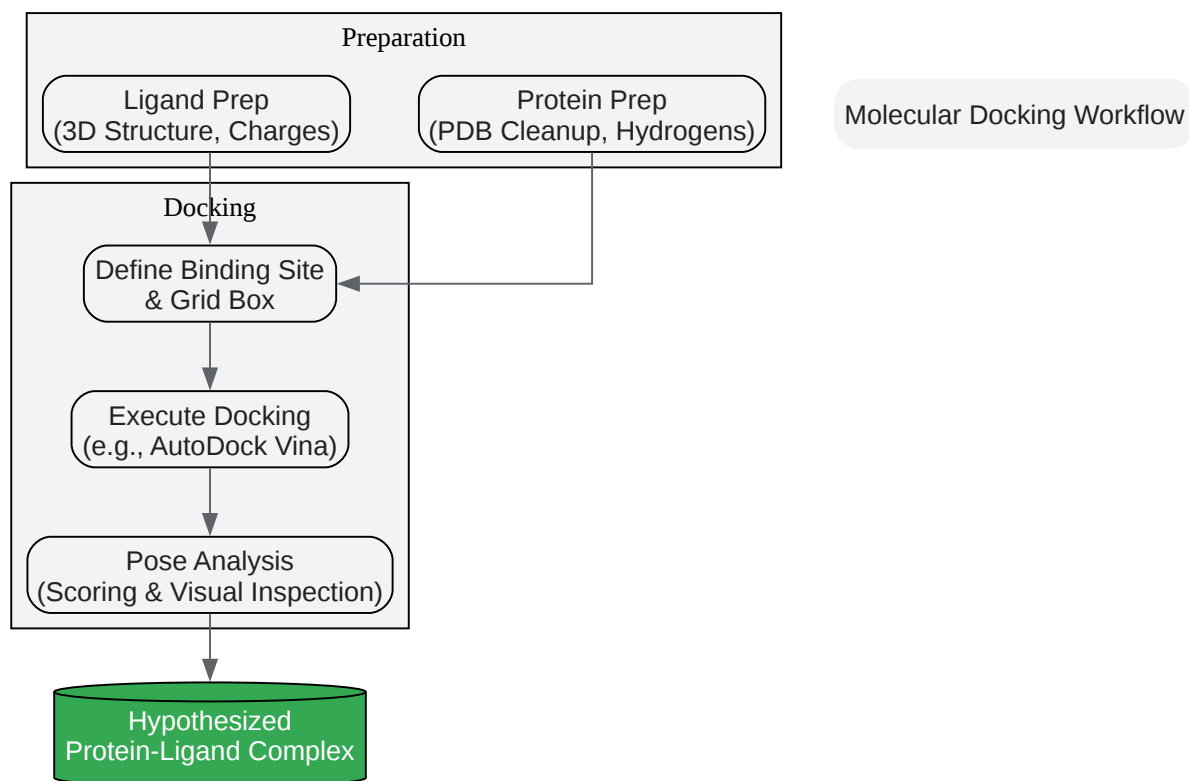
Preparation

Ligand Prep
(3D Structure, Charges)

Protein Prep
(PDB Cleanup, Hydrogens)

Molecular Docking Workflow

Docking

Define Binding Site
& Grid Box

Execute Docking
(e.g., AutoDock Vina)

Pose Analysis
(Scoring & Visual Inspection)

Hypothesized
Protein-Ligand Complex